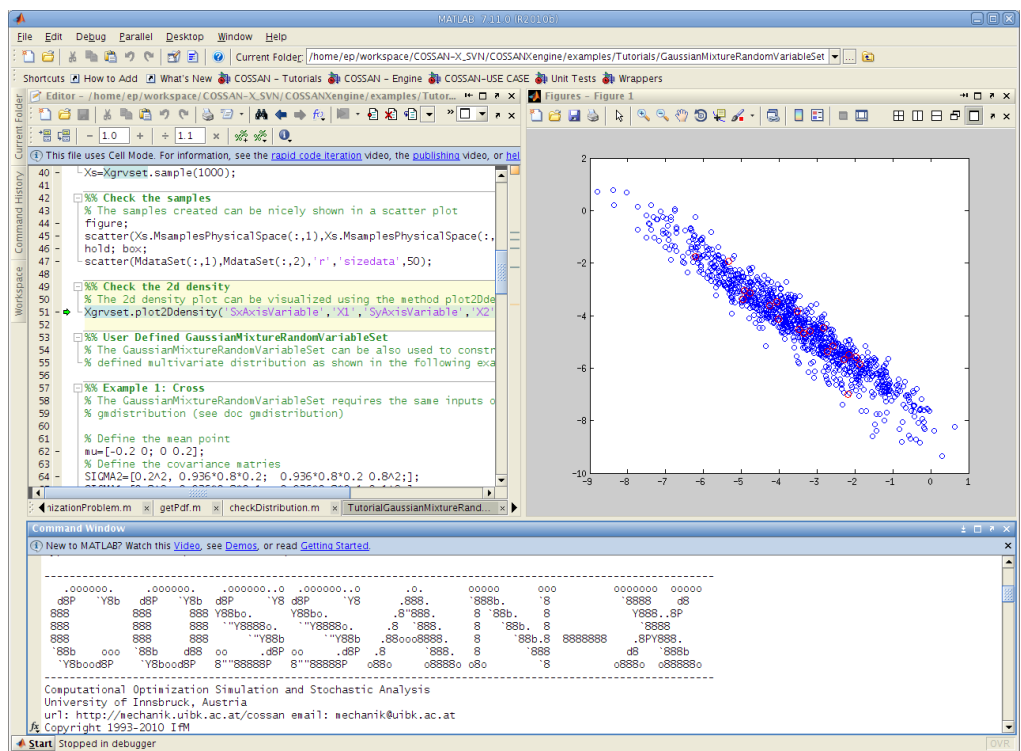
MATLAB 7.11.0 (R2010b)

File Edit Debug Parallel Desktop Window Help

Current Folder: /home/ep/workspace/COSSAN-X_SVN/COSSANXengine/examples/Tutorials/GaussianMixtureRandomVariableSet

Shortcuts How to Add What's New COSSAN - Tutorials COSSAN - Engine COSSAN-USE CASE Unit Tests Wrappers

Editor - /home/ep/workspace/COSSAN-X_SVN/COSSANXengine/examples/Tutor...

Figures - Figure 1

Current Folder Command History Workspace

1.0 1.1

This file uses Cell Mode. For information, see the rapid code iteration video, the publishing video, or hel

40 Xs=Xgrvset.sample(1000);
41
42 %% Check the samples
43 % The samples created can be nicely shown in a scatter plot
44 figure;
45 scatter(Xs.MsamplesPhysicalSpace(:,1),Xs.MsamplesPhysicalSpace(:,
46 hold; box;
47 scatter(MdataSet(:,1),MdataSet(:,2),'r','sizedata',50);
48
49 %% Check the 2d density
50 % The 2d density plot can be visualized using the method plot2Ddе
51 Xgrvset.plot2Ddensity('SxAxisVariable','X1','SyAxisVariable','X2'
52
53 %% User Defined GaussianMixtureRandomVariableSet
54 % The GaussianMixtureRandomVariableSet can be also used to constr
55 % defined multivariate distribution as shown in the following exa
56
57 %% Example 1: Cross
58 % The GaussianMixtureRandomVariableSet requires the same inputs o
59 % gmdistribution (see doc gmdistribution)
60
61 % Define the mean point
62 mu=[-0.2 0; 0 0.2];
63 % Define the covariance matries
64 SIGMA2=[0.2^2, 0.936*0.8*0.2; 0.936*0.8*0.2 0.8^2;];

nizationProblem.m getPdf.m checkDistribution.m TutorialGaussianMixtureRand...

2 0 -2 -4 -6 -8 -10
-9 -8 -7 -6 -5 -4 -3 -2 -1 0 1

Command Window

New to MATLAB? Watch this Video, see Demos, or read Getting Started.

Computational Optimization Simulation and Stochastic Analysis
University of Innsbruck, Austria
url: http://mechanik.uibk.ac.at/cossan email: mechanik@uibk.ac.at
Copyright 1993-2010 IfM

Start Stopped in debugger OVR